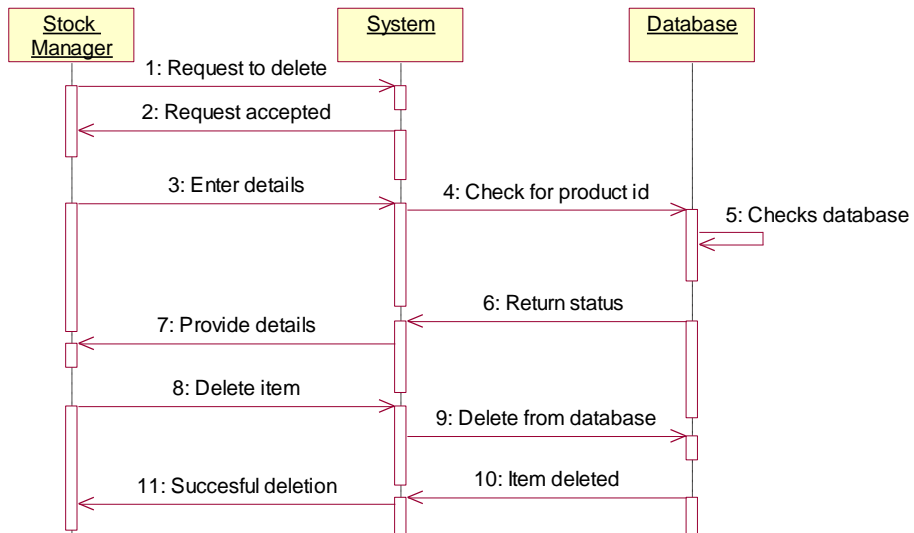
Stock Manager

System

Database

1: Request to delete

2: Request accepted

3: Enter details

4: Check for product id

5: Checks database

6: Return status

7: Provide details

8: Delete item

9: Delete from database

10: Item deleted

11: Succesful deletion